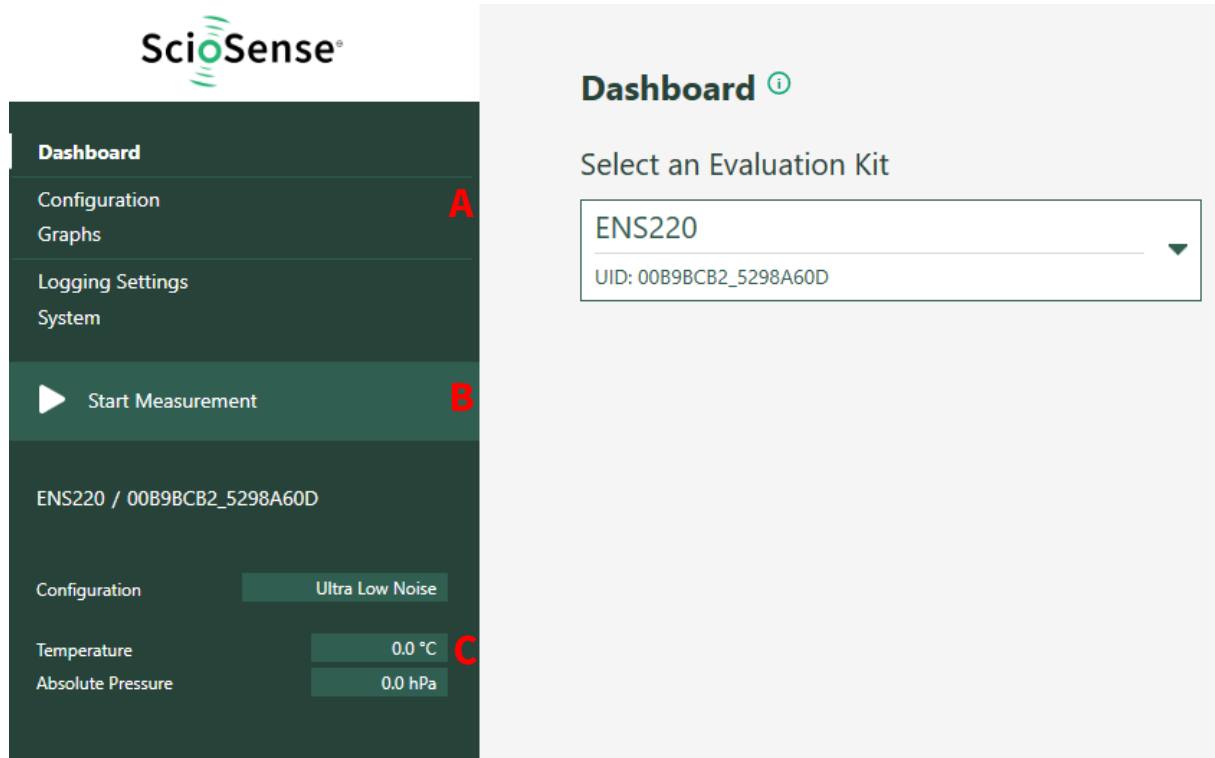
ScioSense®

Dashboard

Configuration
Graphs

A

Logging Settings
System

Start Measurement

B

ENS220 / 00B9BCB2_5298A60D

Configuration | Ultra Low Noise

Temperature | 0.0 °C

C

Absolute Pressure | 0.0 hPa

Dashboard ⓘ

Select an Evaluation Kit

ENS220

UID: 00B9BCB2_5298A60D